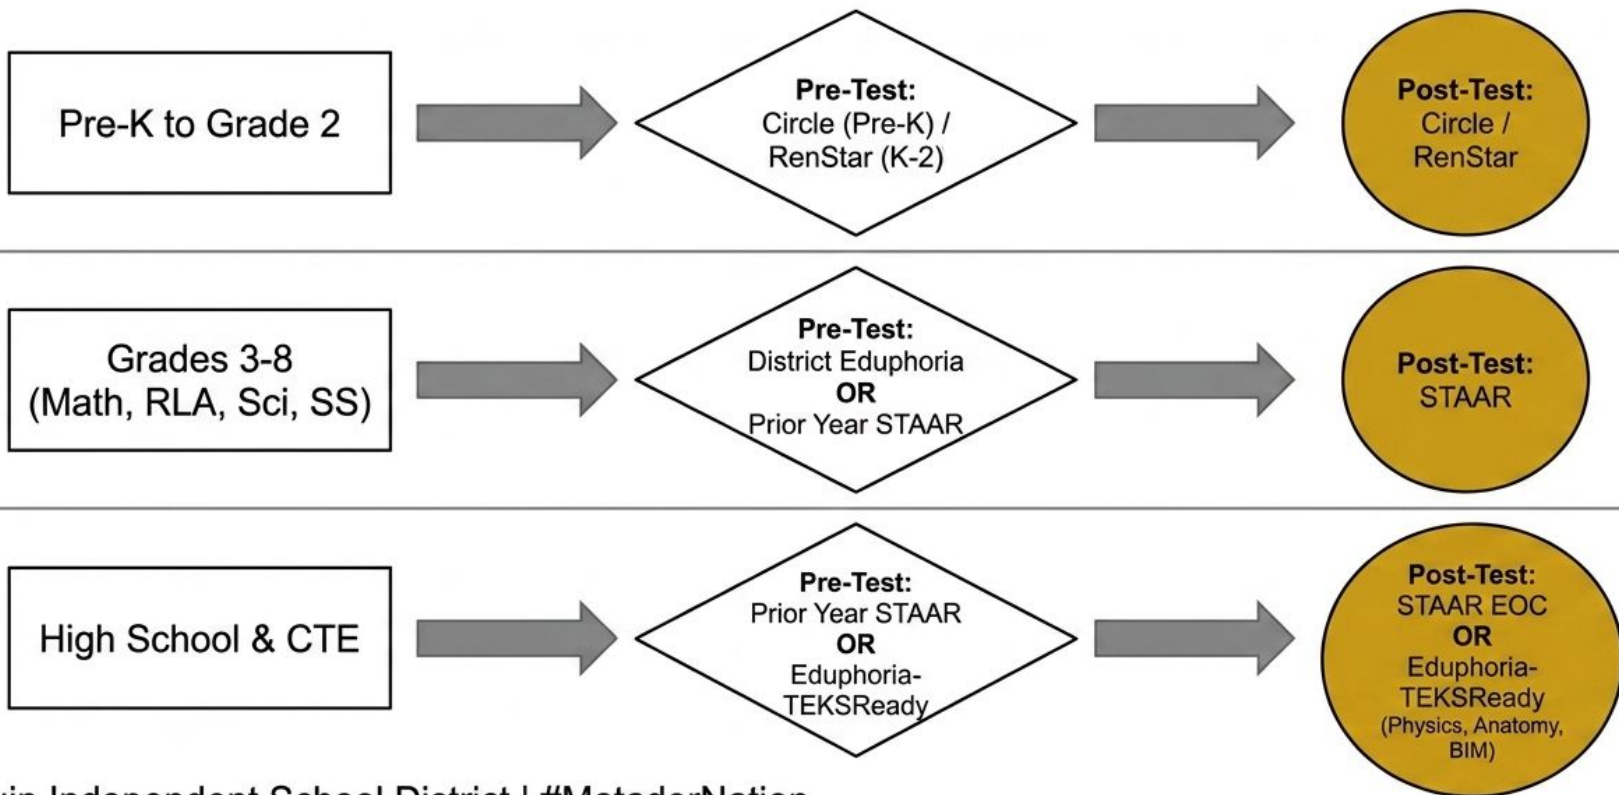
Pre-K to Grade 2

Pre-Test:
Circle (Pre-K) /
RenStar (K-2)

Post-Test:
Circle /
RenStar

Grades 3-8
(Math, RLA, Sci, SS)

Pre-Test:
District Eduphoria
OR
Prior Year STAAR

Post-Test:
STAAR

High School & CTE

Pre-Test:
Prior Year STAAR
OR
Eduphoria-
TEKSReady

Post-Test:
STAAR EOC
OR
Eduphoria-
TEKSReady
(Physics, Anatomy,
BIM)

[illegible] Independent School District | #MatadorNation